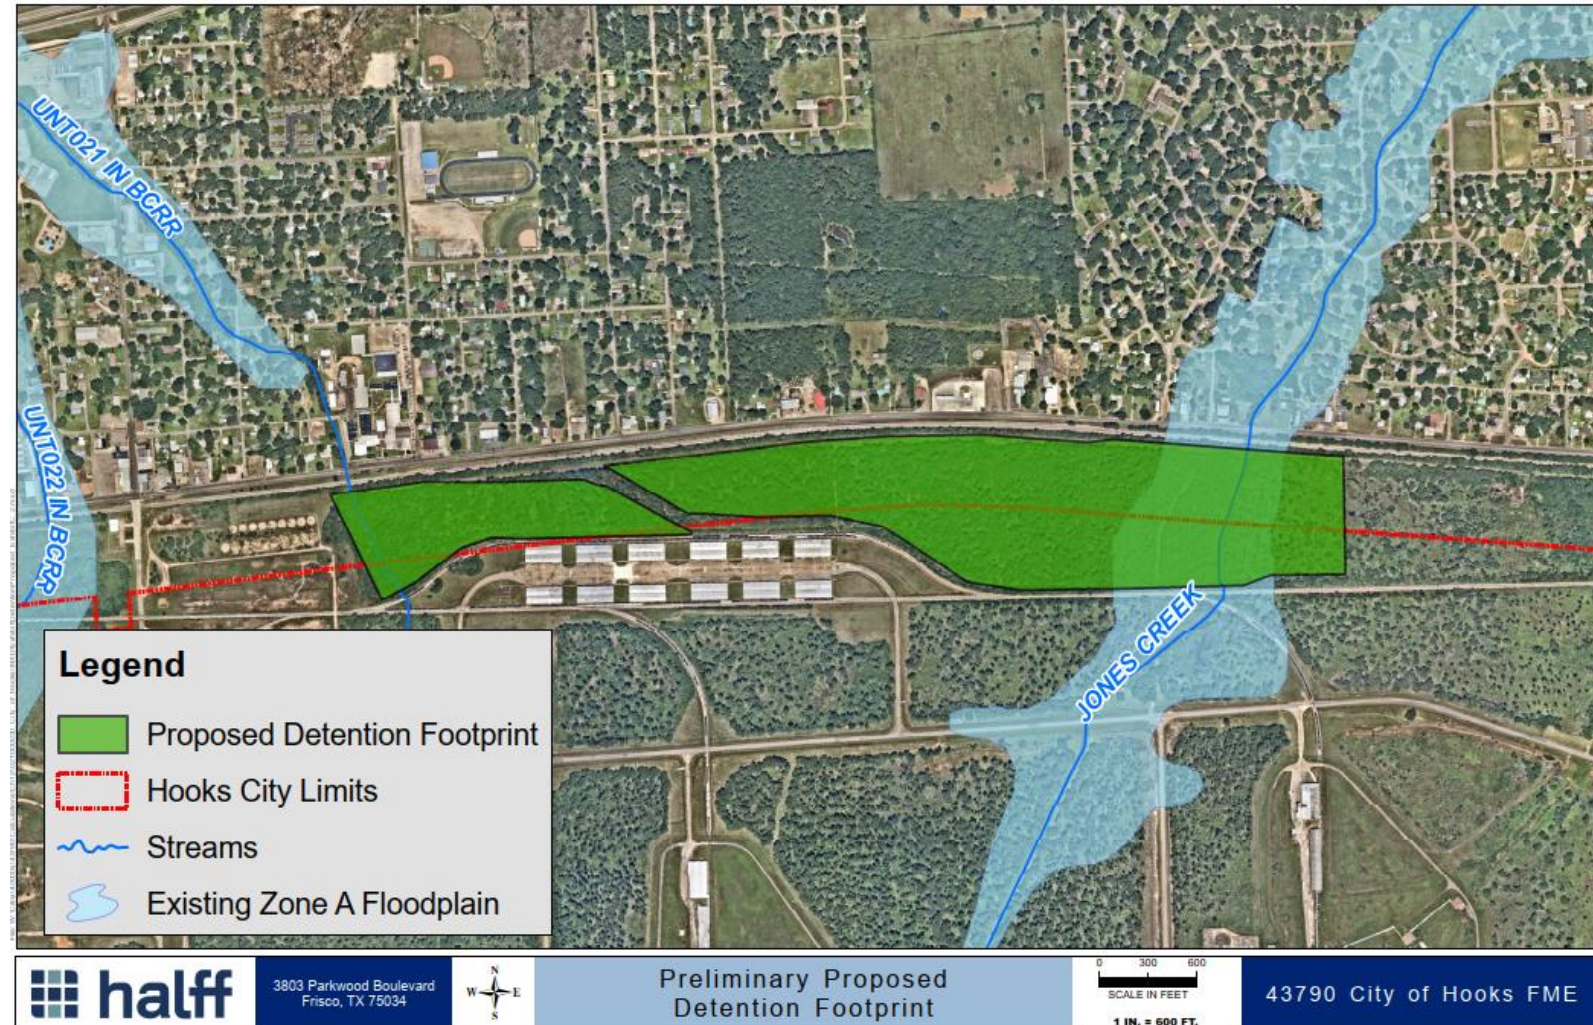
UNT021 IN BCRR

UNT022 IN BCRR

JONES CREEK

Legend

Proposed Detention Footprint

Hooks City Limits

Streams

Existing Zone A Floodplain

halff

3803 Parkwood Boulevard
Frisco, TX 75034

N
W E
S

Preliminary Proposed Detention Footprint

0 300 600
SCALE IN FEET
1 IN. = 600 FT.

43790 City of Hooks FME